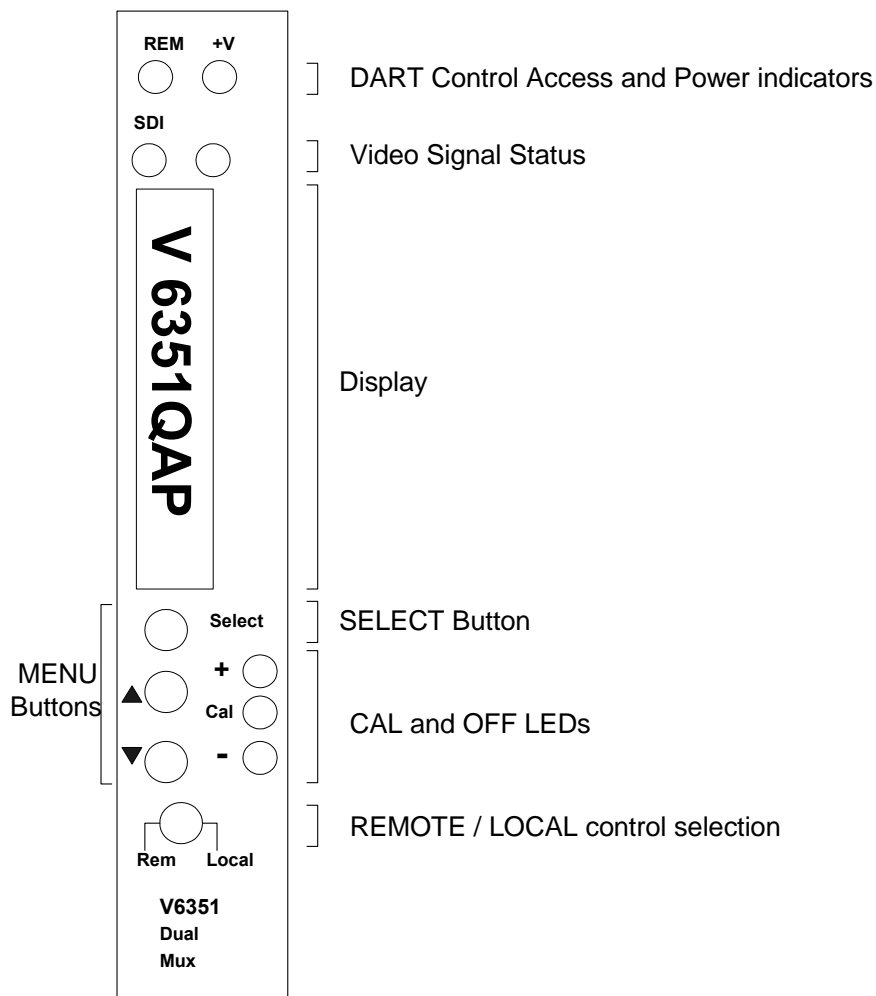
REM +V

DART Control Access and Power indicators

SDI

Video Signal Status

V 6351QAP

Display

Select

SELECT Button

MENU Buttons

+

Cal

-

CAL and OFF LEDs

Rem Local

REMOTE / LOCAL control selection

V6351
Dual
Mux